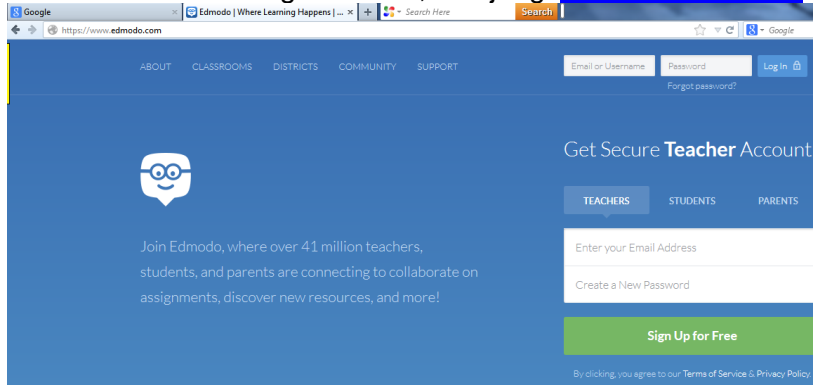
Google
Edmodo | Where Learning Happens | ...
Search Here
Search
https://www.edmodo.com
Google

ABOUT CLASSROOMS DISTRICTS COMMUNITY SUPPORT

Email or Username
Password
Log In
Forgot password?

Get Secure Teacher Account

TEACHERS STUDENTS PARENTS

Join Edmodo, where over 41 million teachers, students, and parents are connecting to collaborate on assignments, discover new resources, and more!

Enter your Email Address
Create a New Password

Sign Up for Free

By clicking, you agree to our Terms of Service & Privacy Policy.